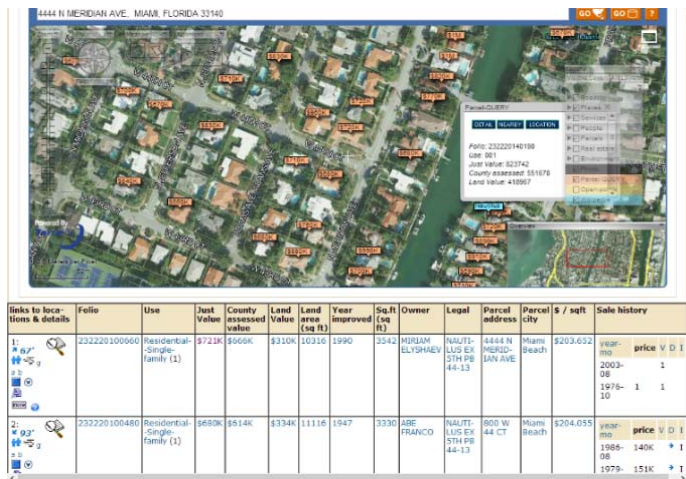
4444 N MERIDIAN AVE., MIAMI, FLORIDA 33140

GO GO ?

Parcel QUERY

DETAIL NEARBY LOCATION

Folio: 232220140198
Use: 001
Just Value: 823742
County assessed: 551678
Land Value: 418967

Powered by

| links to locations & details | Folio | Use | Just Value | County assessed value | Land Value | Land area (sq ft) | Year improved | Sq.ft (sq ft) | Owner | Legal | Parcel address | Parcel city | $ / sqft | Sale history |
|---|---|---|---|---|---|---|---|---|---|---|---|---|---|---|
| 1: 67' a b | 232220100060 | Residential-Single-family (1) | $721K | $666K | $310K | 10316 | 1990 | 3542 | MIRIAM ELYSHAEV | NAUTILUS EX 5TH PB 44-13 | 4444 N MERIDIAN AVE | Miami Beach | $203.632 | year-mo / price / V / D / I: 2003-08 1; 1976-10 1 1 |
| 2: 93' a b | 232220100480 | Residential-Single-family (1) | $680K | $514K | $334K | 11116 | 1947 | 3330 | ABE FRANCO | NAUTILUS EX 5TH PB 44-13 | 800 W 44 CT | Miami Beach | $204.055 | year-mo / price / V / D / I: 1986-08 140K; 1979- 151K |